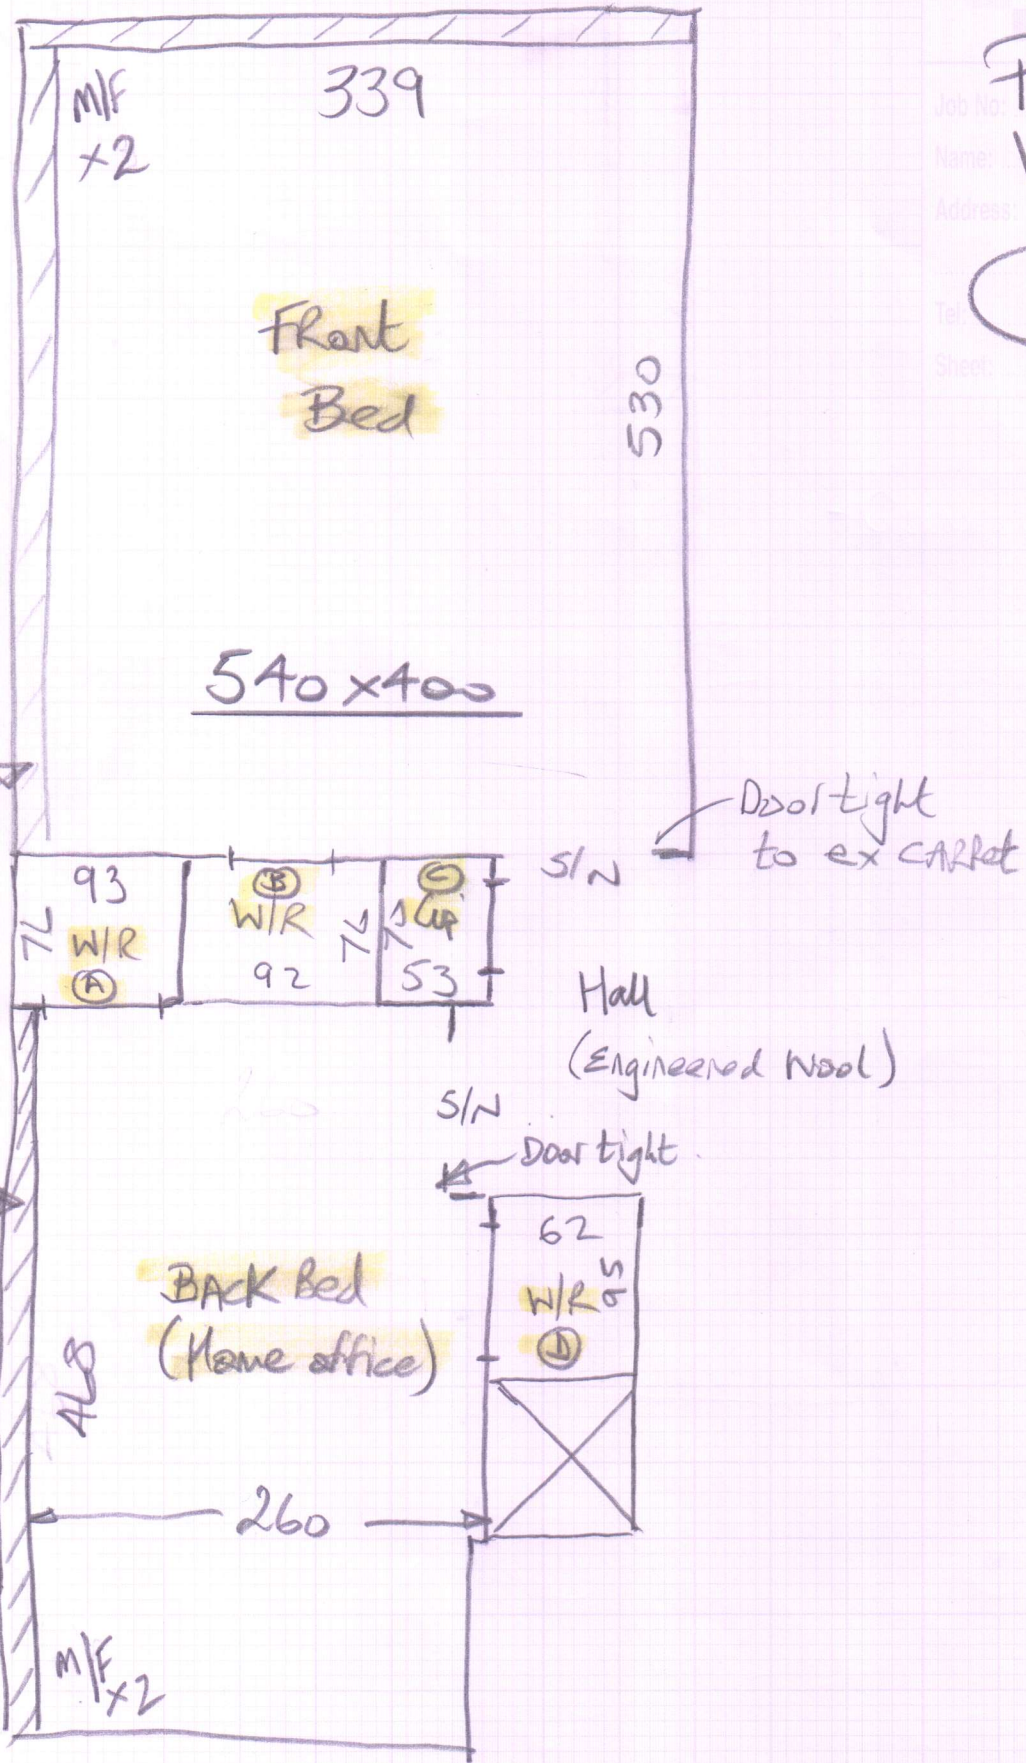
M/F
x2

339

FRont
Bed

530

540 x 400

Door tight
to ex CARPet

S/N

93
72
W/R
A

B
W/R
92
72

C
Cup
53

Hall
(Engineered Wool)

S/N

Door tight

62
W/R
50
D

BACK Bed
(Home office)

418

260

M/F
x2

Job No:
Name:
Address:
Tel:
Sheet: